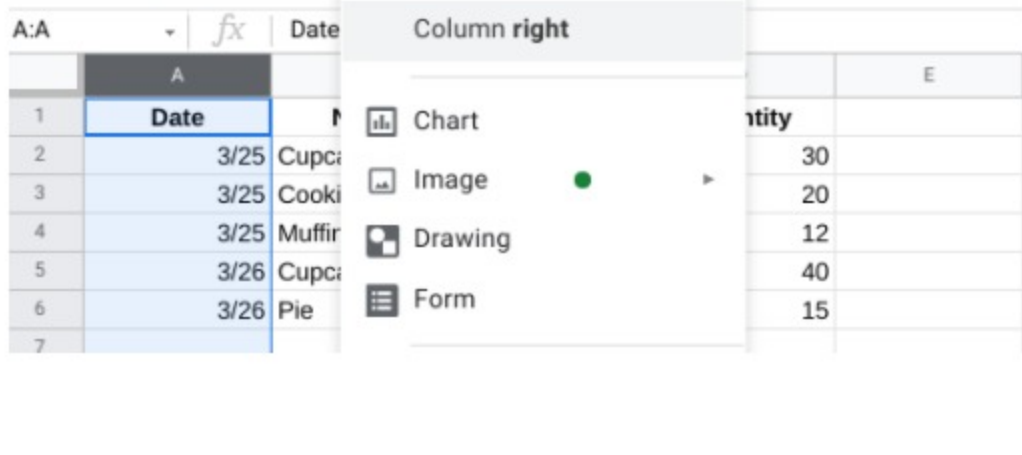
A:A | $fx$ | Date

Column **right**

Chart

Image

Drawing

Form

| | A | | | E |
|---|---|---|---|---|
| 1 | Date | N | ntity | |
| 2 | 3/25 | Cupca | 30 | |
| 3 | 3/25 | Cooki | 20 | |
| 4 | 3/25 | Muffir | 12 | |
| 5 | 3/26 | Cupca | 40 | |
| 6 | 3/26 | Pie | 15 | |
| 7 | | | | |